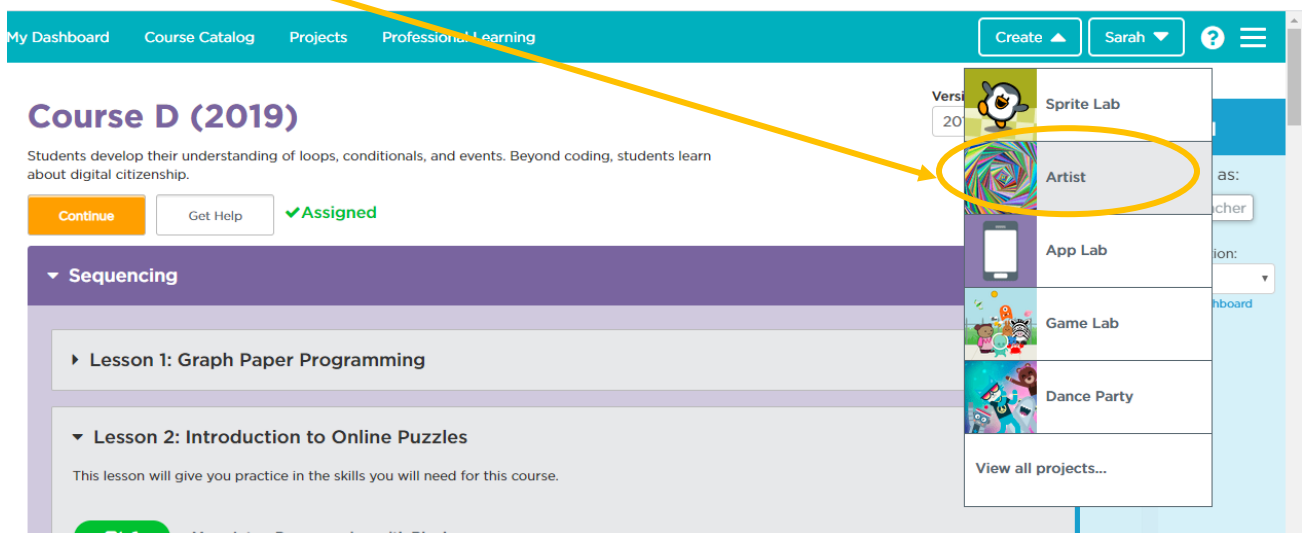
My Dashboard Course Catalog Projects Professional Learning

Create Sarah

Course D (2019)

Students develop their understanding of loops, conditionals, and events. Beyond coding, students learn about digital citizenship.

Continue Get Help ✔Assigned

Versi
20

Sprite Lab
Artist
App Lab
Game Lab
Dance Party
View all projects...

as:
cher
ion:
hboard

Sequencing

Lesson 1: Graph Paper Programming

Lesson 2: Introduction to Online Puzzles

This lesson will give you practice in the skills you will need for this course.

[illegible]